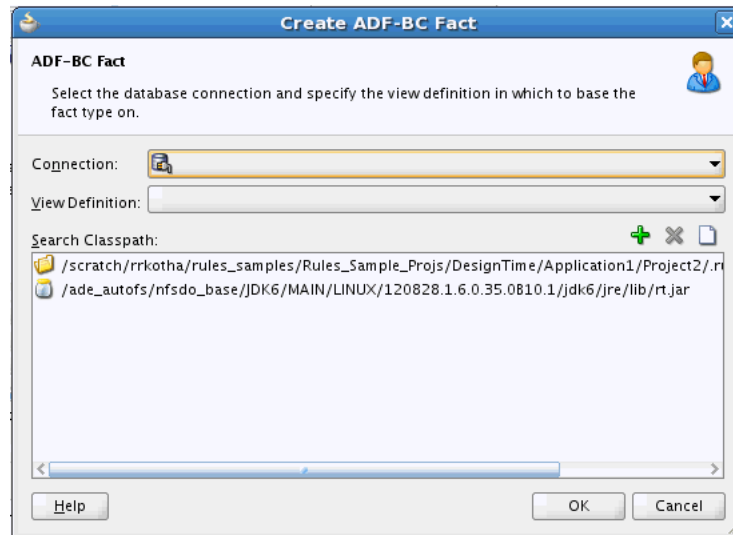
Create ADF-BC Fact

ADF-BC Fact

Select the database connection and specify the view definition in which to base the fact type on.

Connection:

View Definition:

Search Classpath:

/scratch/rrkotha/rules_samples/Rules_Sample_Projs/DesignTime/Application1/Project2/.r

/ade_autofs/nfsdo_base/JDK6/MAIN/LINUX/120828.1.6.0.35.0B10.1/jdk6/jre/lib/rt.jar

Help

OK

Cancel